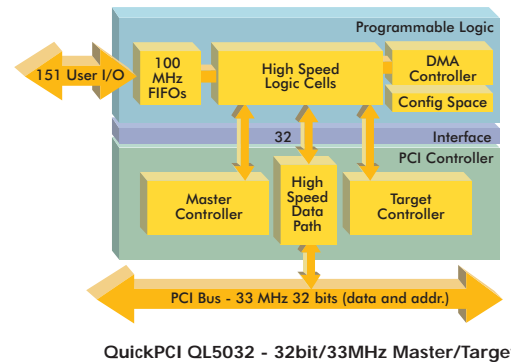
Programmable Logic

151 User I/O

100 MHz FIFOs

High Speed Logic Cells

DMA Controller

Config Space

32

Interface

PCI Controller

Master Controller

High Speed Data Path

Target Controller

PCI Bus - 33 MHz 32 bits (data and addr.)

QuickPCI QL5032 - 32bit/33MHz Master/Targe